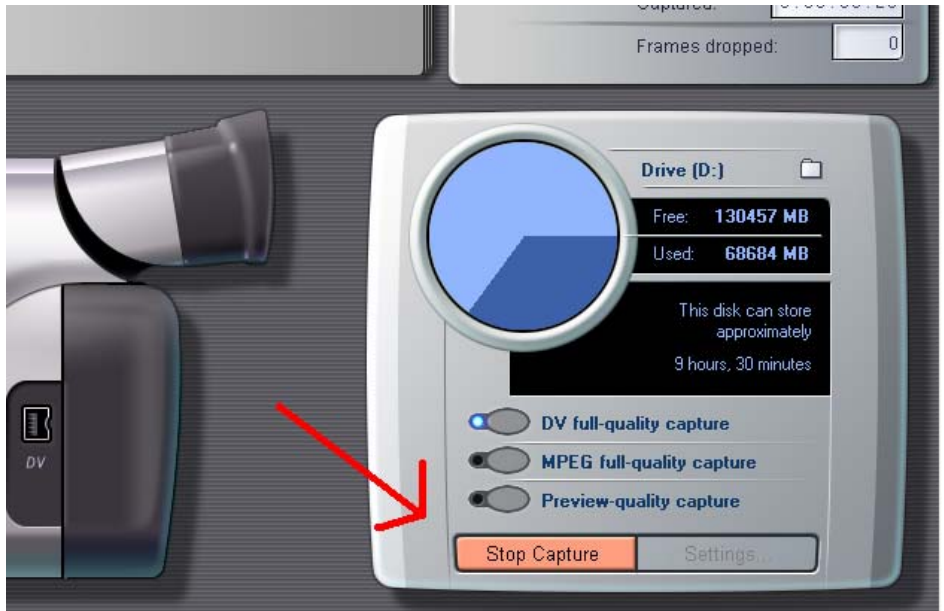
Captured: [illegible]

Frames dropped: 0

Drive (D:)

Free: 130457 MB

Used: 68684 MB

This disk can store approximately

9 hours, 30 minutes

DV full-quality capture

MPEG full-quality capture

Preview-quality capture

Stop Capture

Settings...

DV